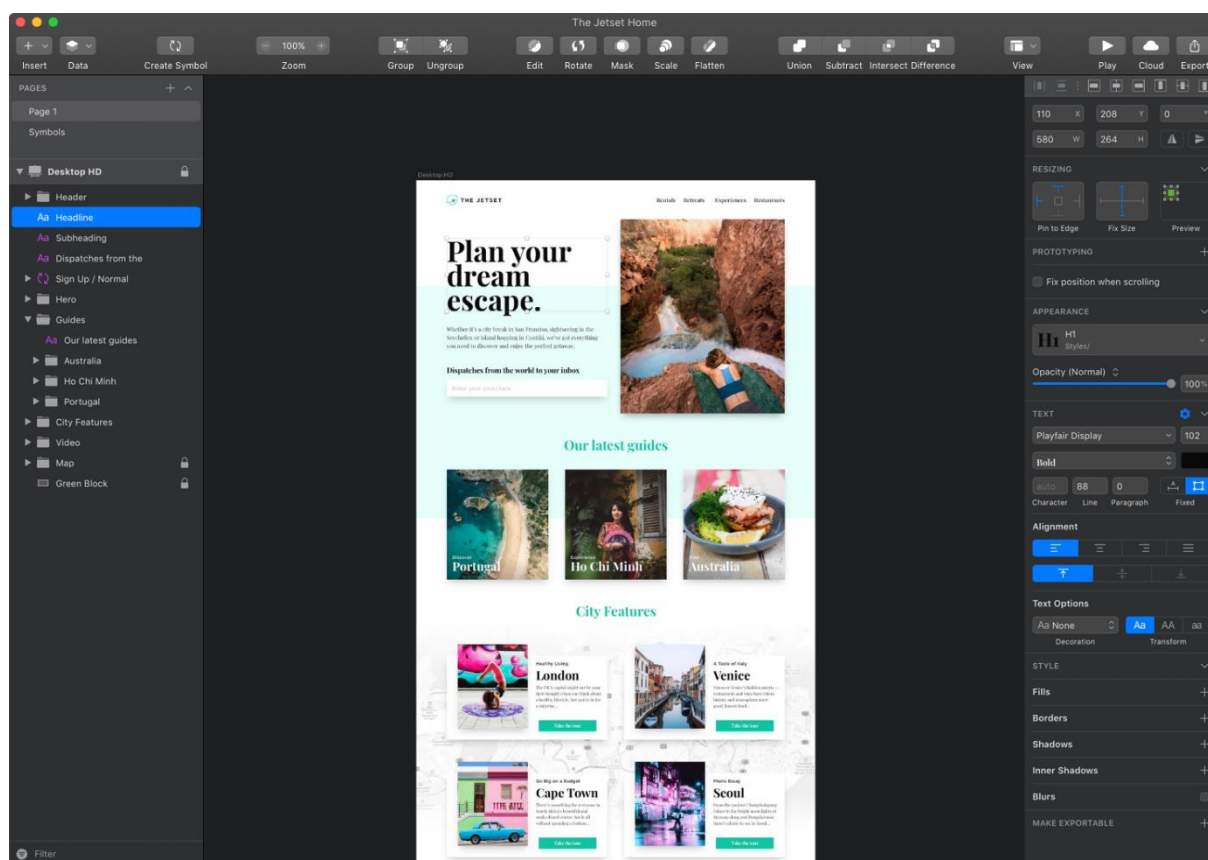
The Jetset Home

Insert Data Create Symbol 100% Zoom Group Ungroup Edit Rotate Mask Scale Flatten Union Subtract Intersect Difference View Play Cloud Export

PAGES
Page 1
Symbols

Desktop HD
Header
Headline
Subheading
Dispatches from the
Sign Up / Normal
Hero
Guides
Our latest guides
Australia
Ho Chi Minh
Portugal
City Features
Video
Map
Green Block

Filter

Desktop HD

THE JETSET
Rentals Retreats Experiences Restaurants

Plan your dream escape.

Whether it's a city break in San Francisco, sightseeing in the Seychelles or island hopping in Croatia, we've got everything you need to discover and enjoy the perfect getaway.

Dispatches from the world to your inbox

Enter your email here

Our latest guides

Discover
Portugal

Ho Chi Minh

Australia

City Features

Healthy Living
London
Take the tour

A Taste of Italy
Venice
Take the tour

Go Big on a Budget
Cape Town
Take the tour

Photo Essay
Seoul
Take the tour

110 X 208 Y 0
580 W 264 H

RESIZING
Pin to Edge Fix Size Preview

PROTOTYPING
Fix position when scrolling

APPEARANCE
H1
Styles/
Opacity (Normal)
100%

TEXT
Playfair Display 102
Bold
auto 88 0
Character Line Paragraph Fixed

Alignment

Text Options
Aa None Aa AA aa
Decoration Transform

STYLE
Fills
Borders
Shadows
Inner Shadows
Blurs

MAKE EXPORTABLE